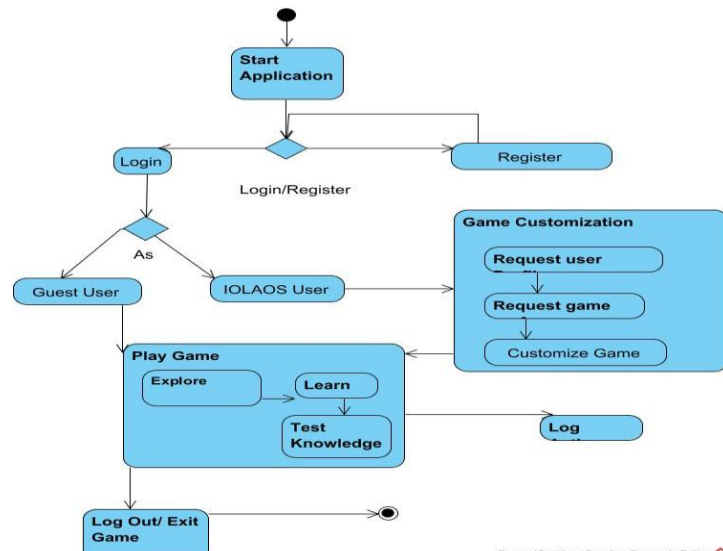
Start Application

Login

Register

Login/Register

As

Guest User

IOLAOS User

Game Customization

Request user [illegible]

Request game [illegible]

Customize Game

Play Game

Explore

Learn

Test Knowledge

Log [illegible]

Log Out/ Exit Game